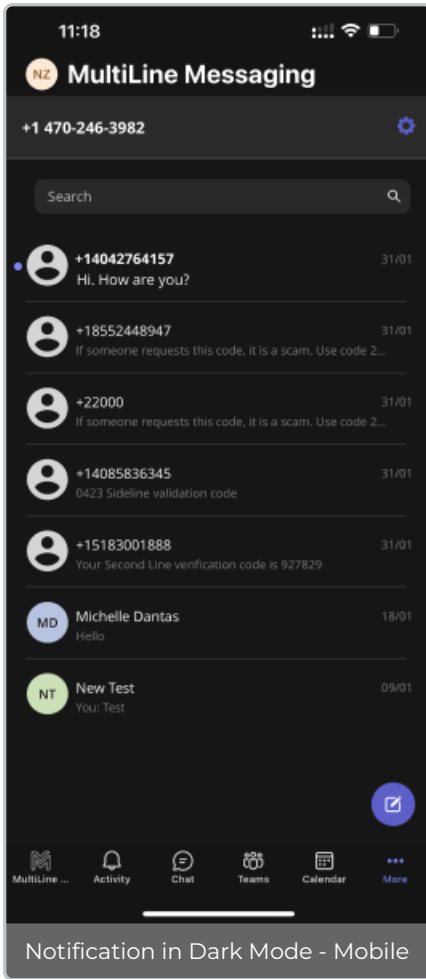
11:18

NZ MultiLine Messaging

+1 470-246-3982

Search

+14042764157 31/01
Hi. How are you?

+18552448947 31/01
If someone requests this code, it is a scam. Use code 2...

+22000 31/01
If someone requests this code, it is a scam. Use code 2...

+14085836345 31/01
0423 Sideline validation code

+15183001888 31/01
Your Second Line verification code is 927829

MD Michelle Dantas 18/01
Hello

NT New Test 09/01
You: Test

MultiLine ... Activity Chat Teams Calendar More

Notification in Dark Mode - Mobile